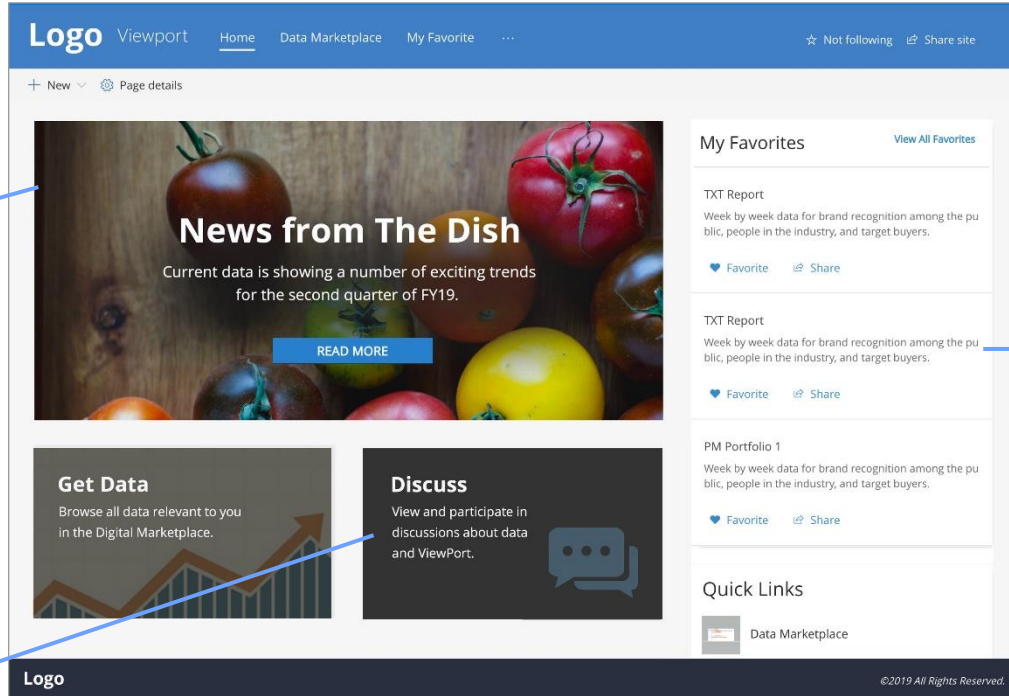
Logo Viewport Home Data Marketplace My Favorite ···

☆ Not following Share site

+ New Page details

News from The Dish

Current data is showing a number of exciting trends for the second quarter of FY19.

READ MORE

My Favorites

View All Favorites

TXT Report

Week by week data for brand recognition among the public, people in the industry, and target buyers.

Favorite Share

TXT Report

Week by week data for brand recognition among the public, people in the industry, and target buyers.

Favorite Share

PM Portfolio 1

Week by week data for brand recognition among the public, people in the industry, and target buyers.

Favorite Share

Get Data

Browse all data relevant to you in the Digital Marketplace.

Discuss

View and participate in discussions about data and ViewPort.

Quick Links

Data Marketplace

Logo

©2019 All Rights Reserved.